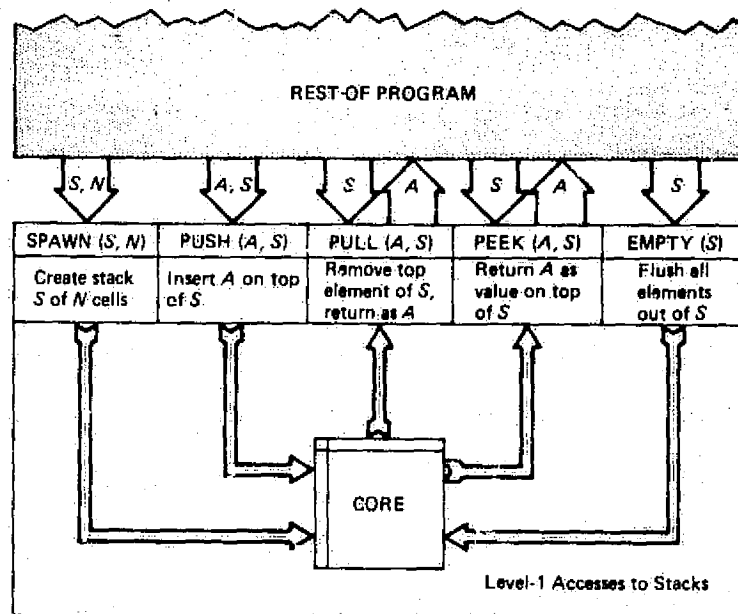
REST OF PROGRAM

$S, N$

$A, S$

$S$

$A$

$S$

$A$

$S$

| SPAWN $(S, N)$ | PUSH $(A, S)$ | PULL $(A, S)$ | PEEK $(A, S)$ | EMPTY $(S)$ |
|---|---|---|---|---|
| Create stack $S$ of $N$ cells | Insert $A$ on top of $S$. | Remove top element of $S$, return as $A$ | Return $A$ as value on top of $S$ | Flush all elements out of $S$ |

CORE

Level-1 Accesses to Stacks